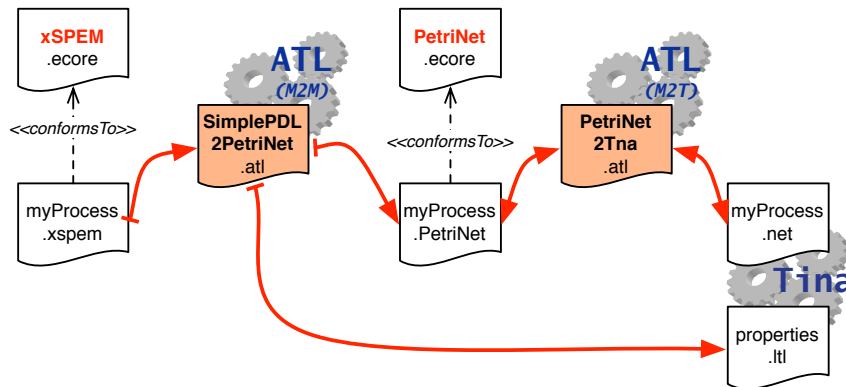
xSPEM
.ecore

<<conformsTo>>

myProcess
.xspem

ATL
(M2M)

SimplePDL
2PetriNet
.atl

PetriNet
.ecore

<<conformsTo>>

myProcess
.PetriNet

ATL
(M2T)

PetriNet
2Tna
.atl

myProcess
.net

Tina

properties
.ltl